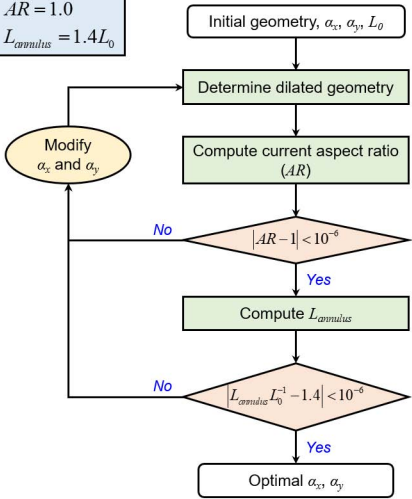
$AR = 1.0$
$L_{annulus} = 1.4L_0$

Initial geometry, $\alpha_x$, $\alpha_y$, $L_0$

Determine dilated geometry

Modify $\alpha_x$ and $\alpha_y$

Compute current aspect ratio $(AR)$

No

$|AR - 1| < 10^{-6}$

Yes

Compute $L_{annulus}$

No

$|L_{annulus}L_0^{-1} - 1.4| < 10^{-6}$

Yes

Optimal $\alpha_x$, $\alpha_y$